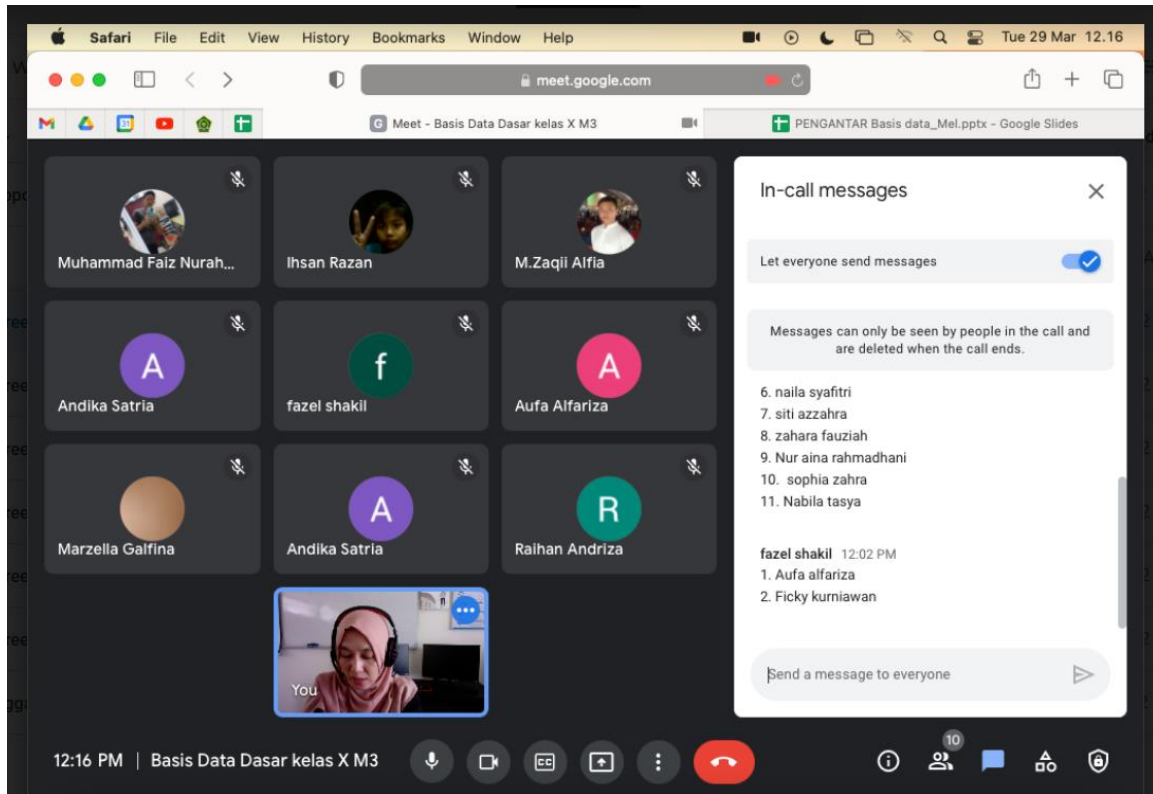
Safari File Edit View History Bookmarks Window Help

Tue 29 Mar 12.16

meet.google.com

Meet - Basis Data Dasar kelas X M3

PENGANTAR Basis data_Mel.pptx - Google Slides

Muhammad Faiz Nurah...

Ihsan Razan

M.Zaqii Alfia

A
Andika Satria

f
fazel shakil

A
Aufa Alfariza

Marzella Galfina

A
Andika Satria

R
Raihan Andriza

You

In-call messages

Let everyone send messages

Messages can only be seen by people in the call and are deleted when the call ends.

6. naila syafitri
7. siti azzahra
8. zahara fauziah
9. Nur aina rahmadhani
10. sophia zahra
11. Nabila tasya

fazel shakil 12:02 PM
1. Aufa alfariza
2. Ficky kurniawan

Send a message to everyone

12:16 PM | Basis Data Dasar kelas X M3

10